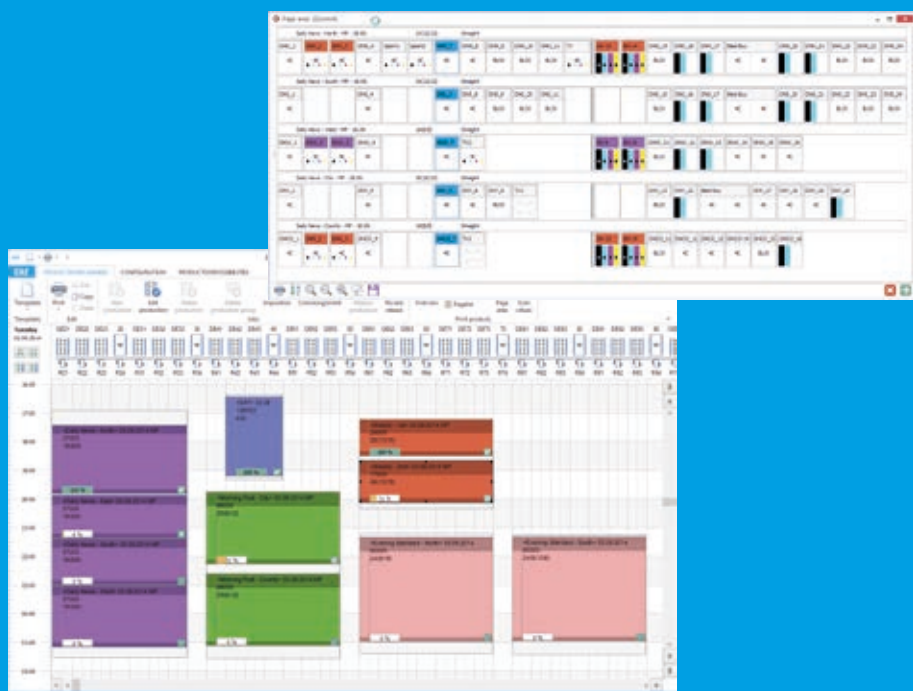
EAE
CONFIGURATION
Template
Print
Edit
Edit production
Imposition
Print products
Register
Tuesday
16:00
17:00
18:00
19:00
20:00
21:00
22:00
23:00
00:00
01:00
02:00
Daily News - North - PP - 00:00
Straight
Daily News - South - PP - 00:00
Daily News - West - PP - 00:00
Daily News - City - PP - 00:00
Daily News - Exotic - PP - 00:00
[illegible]